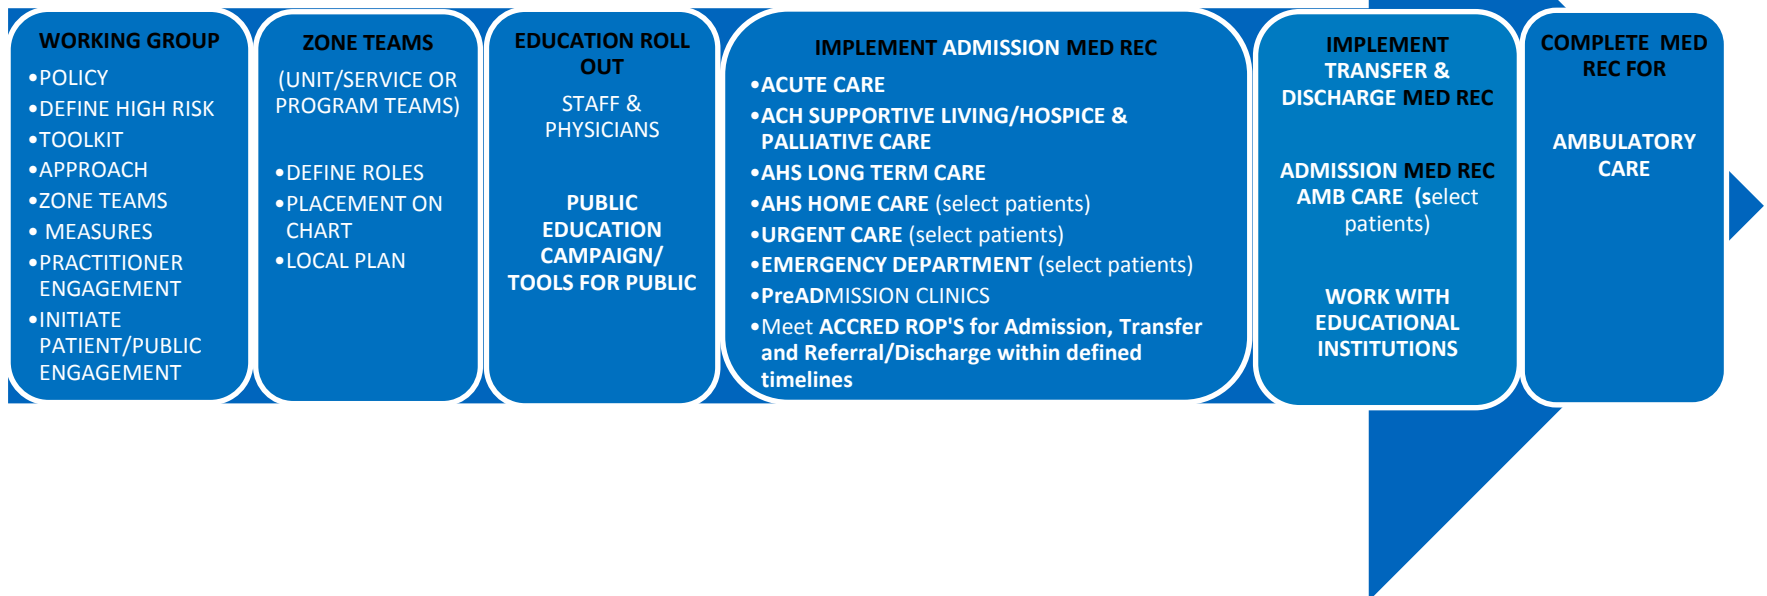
WORKING GROUP
•POLICY
•DEFINE HIGH RISK
•TOOLKIT
•APPROACH
•ZONE TEAMS
• MEASURES
•PRACTITIONER ENGAGEMENT
•INITIATE PATIENT/PUBLIC ENGAGEMENT

ZONE TEAMS
(UNIT/SERVICE OR PROGRAM TEAMS)

•DEFINE ROLES
•PLACEMENT ON CHART
•LOCAL PLAN

EDUCATION ROLL OUT
STAFF & PHYSICIANS

PUBLIC EDUCATION CAMPAIGN/ TOOLS FOR PUBLIC

IMPLEMENT ADMISSION MED REC
•ACUTE CARE
•ACH SUPPORTIVE LIVING/HOSPICE & PALLIATIVE CARE
•AHS LONG TERM CARE
•AHS HOME CARE (select patients)
•URGENT CARE (select patients)
•EMERGENCY DEPARTMENT (select patients)
•PreADMISSION CLINICS
•Meet ACCRED ROP'S for Admission, Transfer and Referral/Discharge within defined timelines

IMPLEMENT TRANSFER & DISCHARGE MED REC

ADMISSION MED REC AMB CARE (select patients)

WORK WITH EDUCATIONAL INSTITUTIONS

COMPLETE MED REC FOR

AMBULATORY CARE